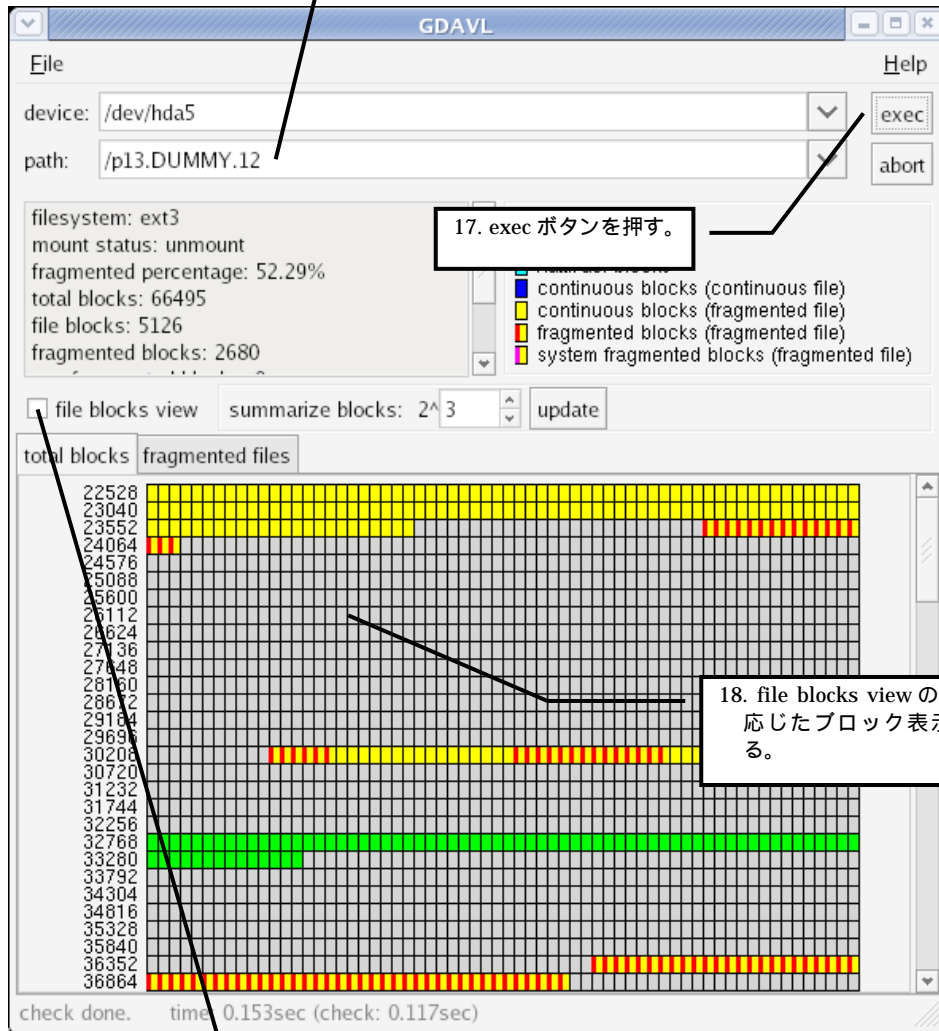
GDAVL

File

Help

device: /dev/hda5

exec

path: /p13.DUMMY.12

abort

filesystem: ext3
mount status: unmount
fragmented percentage: 52.29%
total blocks: 66495
file blocks: 5126
fragmented blocks: 2680

17. exec ボタンを押す。

continuous blocks (continuous file)
continuous blocks (fragmented file)
fragmented blocks (fragmented file)
system fragmented blocks (fragmented file)

file blocks view

summarize blocks: 2^ 3

update

total blocks

fragmented files

22528
23040
23552
24064
24576
25088
25600
26112
26624
27136
27648
28160
28672
29184
29696
30208
30720
31232
31744
32256
32768
33280
33792
34304
34816
35328
35840
36352
36864

18. file blocks view の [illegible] 応じたブロック表示 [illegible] る。

check done.

time 0.153sec (check: 0.117sec)